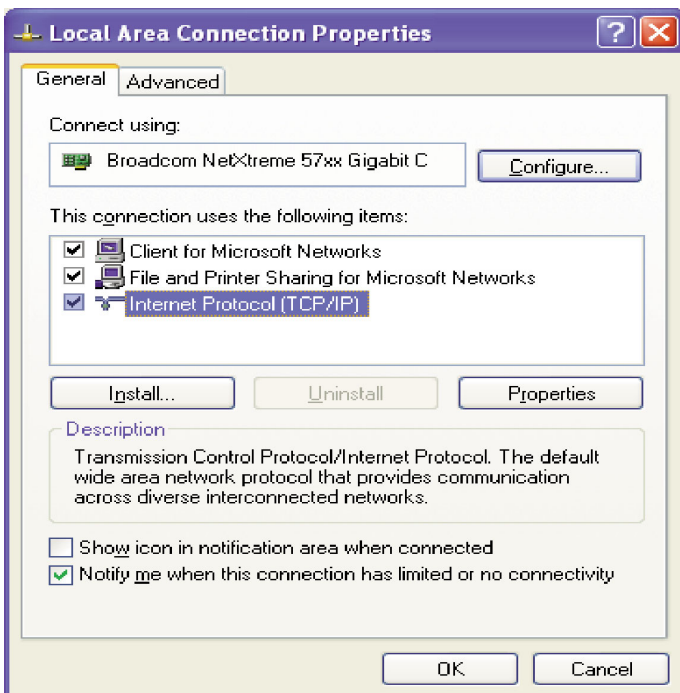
Local Area Connection Properties

General | Advanced

Connect using:

Broadcom NetXtreme 57xx Gigabit C

Configure...

This connection uses the following items:

Client for Microsoft Networks
File and Printer Sharing for Microsoft Networks
Internet Protocol (TCP/IP)

Install... | Uninstall | Properties

Description
Transmission Control Protocol/Internet Protocol. The default wide area network protocol that provides communication across diverse interconnected networks.

Show icon in notification area when connected
Notify me when this connection has limited or no connectivity

OK | Cancel